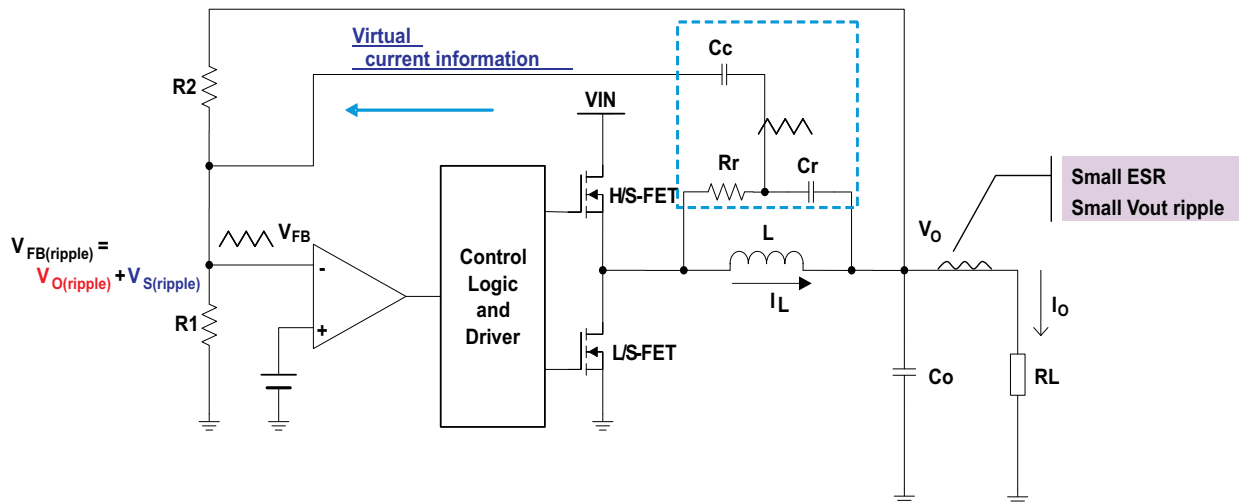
Virtual
current information

Cc

VIN

R2

Rr

Cr

H/S-FET

Small ESR
Small Vout ripple

$V_{FB(ripple)}$ =
$V_{O(ripple)}$ + $V_{S(ripple)}$

$V_{FB}$

-

+

Control Logic and Driver

L

$V_O$

$I_L$

$I_O$

R1

L/S-FET

Co

RL